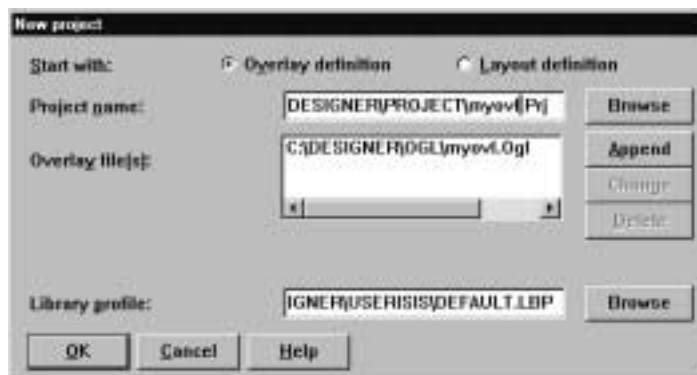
New project

Start with:

Overlay definition

Layout definition

Project name:

DESIGNER\PROJECT\myovl.Prj

Browse

Overlay file(s):

C:\DESIGNER\OGL\myovl.Ogl

Append

Change

Delete

Library profile:

IGNER\USER\SIS\DEFAULT.LBP

Browse

OK

Cancel

Help